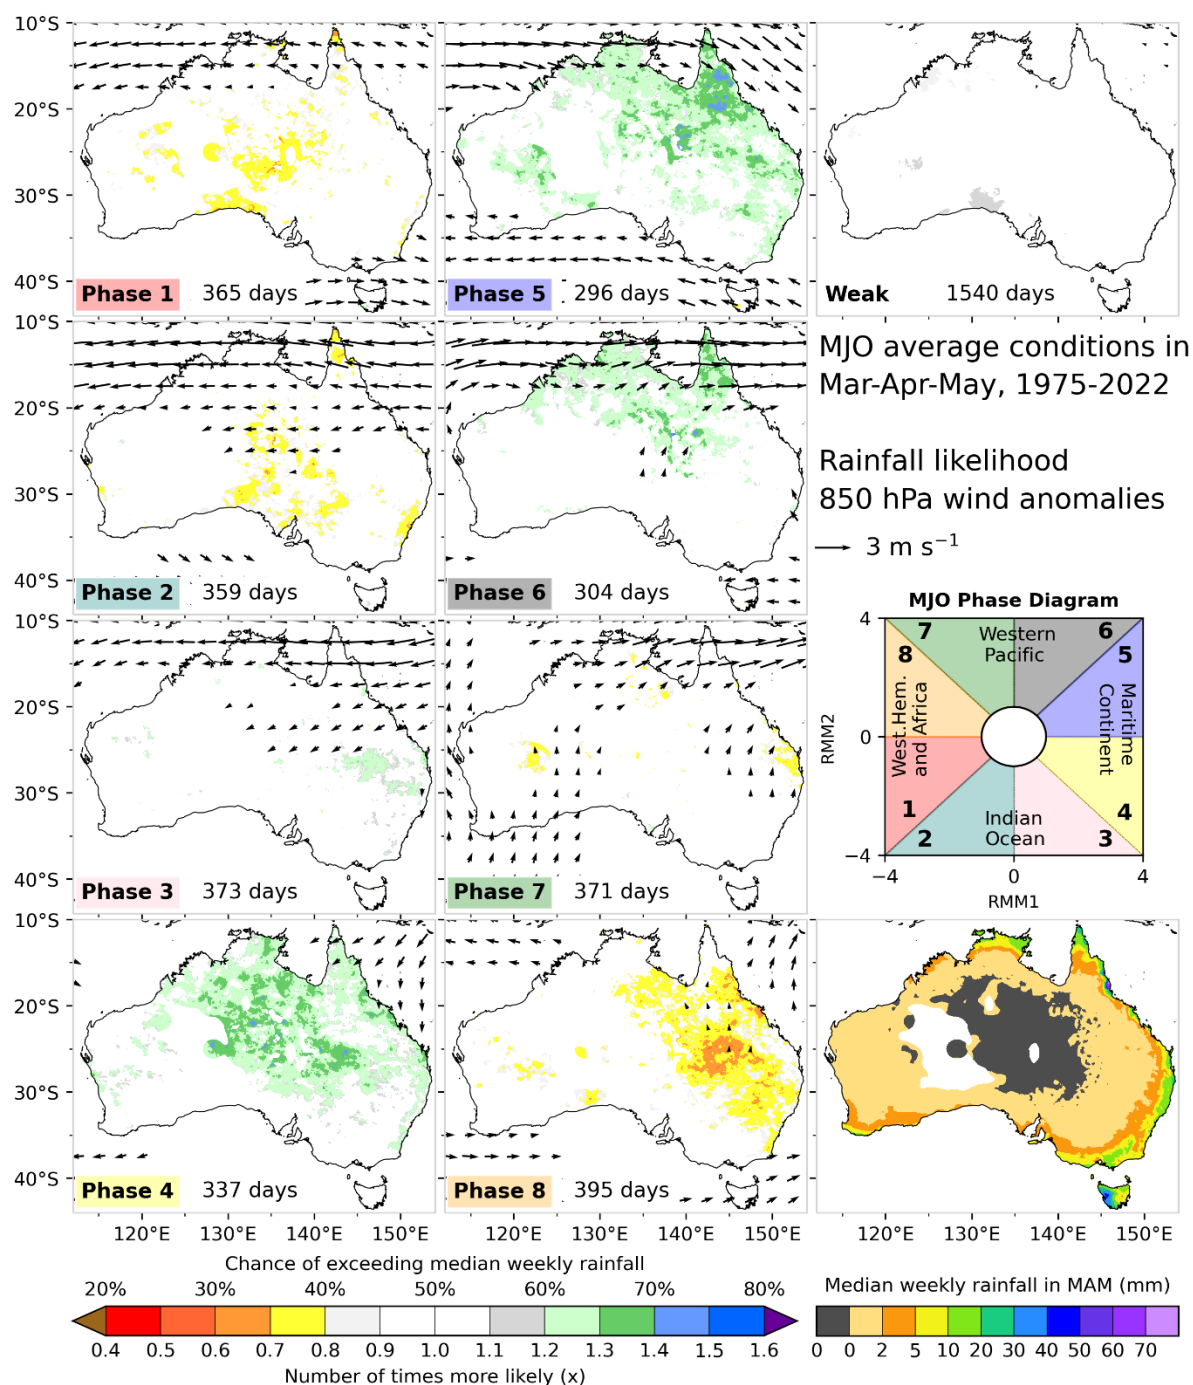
10°S
20°S
30°S
40°S
Phase 1 365 days
Phase 5 296 days
Weak 1540 days

10°S
20°S
30°S
40°S
Phase 2 359 days
Phase 6 304 days

MJO average conditions in Mar-Apr-May, 1975-2022

Rainfall likelihood
850 hPa wind anomalies
3 m s$^{-1}$

MJO Phase Diagram
4
0
−4
RMM2
−4 0 4
RMM1
7 Western Pacific 6
8
5
West.Hem. and Africa
Maritime Continent
1
4
2 Indian Ocean 3

10°S
20°S
30°S
40°S
Phase 3 373 days
Phase 7 371 days

10°S
20°S
30°S
40°S
Phase 4 337 days
Phase 8 395 days

120°E 130°E 140°E 150°E
120°E 130°E 140°E 150°E
120°E 130°E 140°E 150°E

Chance of exceeding median weekly rainfall
20% 30% 40% 50% 60% 70% 80%
0.4 0.5 0.6 0.7 0.8 0.9 1.0 1.1 1.2 1.3 1.4 1.5 1.6
Number of times more likely (x)

Median weekly rainfall in MAM (mm)
0 0 2 5 10 20 30 40 50 60 70